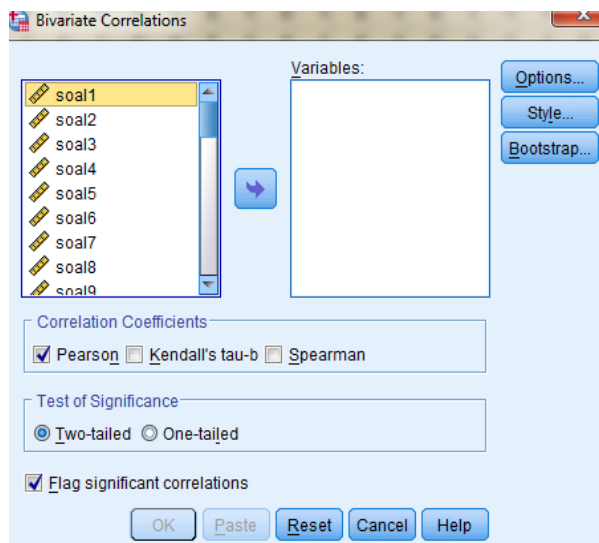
Bivariate Correlations

soal1
soal2
soal3
soal4
soal5
soal6
soal7
soal8
soal9

Variables:

Options...
Style...
Bootstrap...

Correlation Coefficients
Pearson
Kendall's tau-b
Spearman

Test of Significance
Two-tailed
One-tailed

Flag significant correlations

OK
Paste
Reset
Cancel
Help